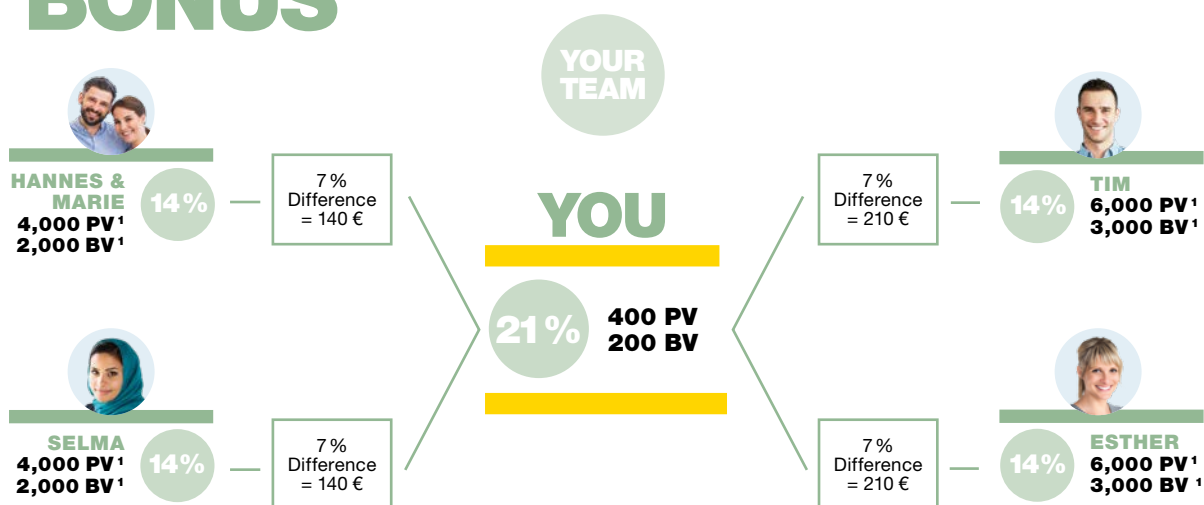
BONUS

YOUR TEAM

HANNES & MARIE
4,000 PV $^1$
2,000 BV $^1$

14%

7 %
Difference
= 140 €

YOU

21 %

400 PV
200 BV

7 %
Difference
= 210 €

14%

TIM
6,000 PV $^1$
3,000 BV $^1$

SELMA
4,000 PV $^1$
2,000 BV $^1$

14%

7 %
Difference
= 140 €

7 %
Difference
= 210 €

14%

ESTHER
6,000 PV $^1$
3,000 BV $^1$